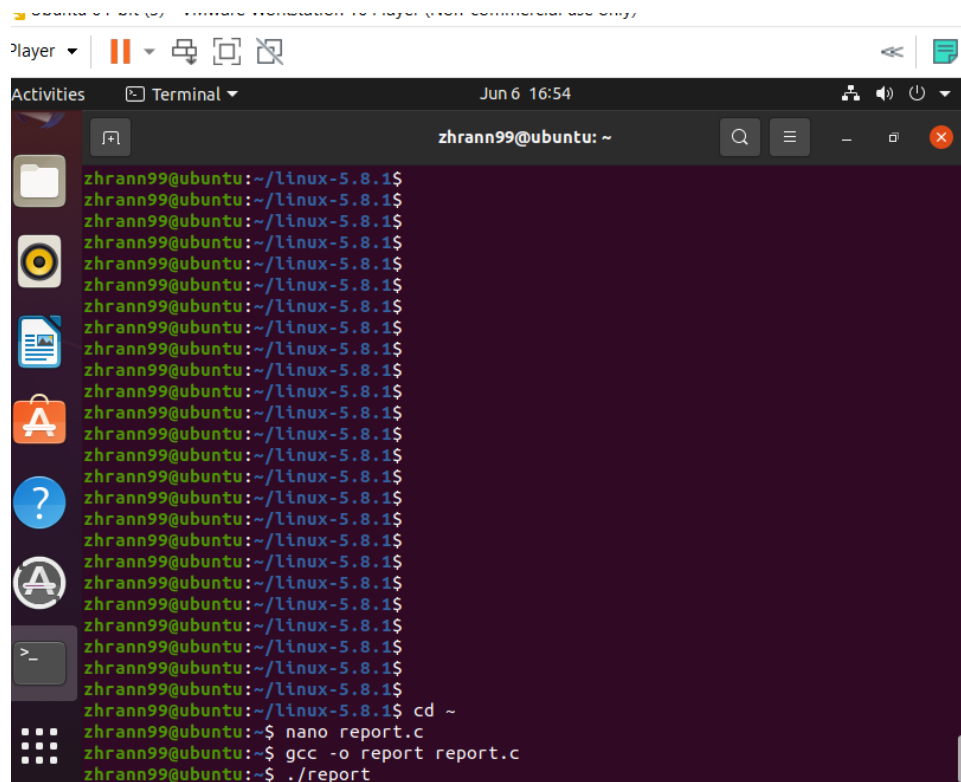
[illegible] - VMware Workstation 16 Player (Non-commercial use only)

Player ▾

Activities  Terminal ▾  Jun 6 16:54

zhrann99@ubuntu: ~

zhrann99@ubuntu:~/linux-5.8.1$
zhrann99@ubuntu:~/linux-5.8.1$
zhrann99@ubuntu:~/linux-5.8.1$
zhrann99@ubuntu:~/linux-5.8.1$
zhrann99@ubuntu:~/linux-5.8.1$
zhrann99@ubuntu:~/linux-5.8.1$
zhrann99@ubuntu:~/linux-5.8.1$
zhrann99@ubuntu:~/linux-5.8.1$
zhrann99@ubuntu:~/linux-5.8.1$
zhrann99@ubuntu:~/linux-5.8.1$
zhrann99@ubuntu:~/linux-5.8.1$
zhrann99@ubuntu:~/linux-5.8.1$
zhrann99@ubuntu:~/linux-5.8.1$
zhrann99@ubuntu:~/linux-5.8.1$
zhrann99@ubuntu:~/linux-5.8.1$
zhrann99@ubuntu:~/linux-5.8.1$
zhrann99@ubuntu:~/linux-5.8.1$
zhrann99@ubuntu:~/linux-5.8.1$
zhrann99@ubuntu:~/linux-5.8.1$
zhrann99@ubuntu:~/linux-5.8.1$
zhrann99@ubuntu:~/linux-5.8.1$
zhrann99@ubuntu:~/linux-5.8.1$
zhrann99@ubuntu:~/linux-5.8.1$
zhrann99@ubuntu:~/linux-5.8.1$
zhrann99@ubuntu:~/linux-5.8.1$
zhrann99@ubuntu:~/linux-5.8.1$ cd ~
zhrann99@ubuntu:~$ nano report.c
zhrann99@ubuntu:~$ gcc -o report report.c
zhrann99@ubuntu:~$ ./report